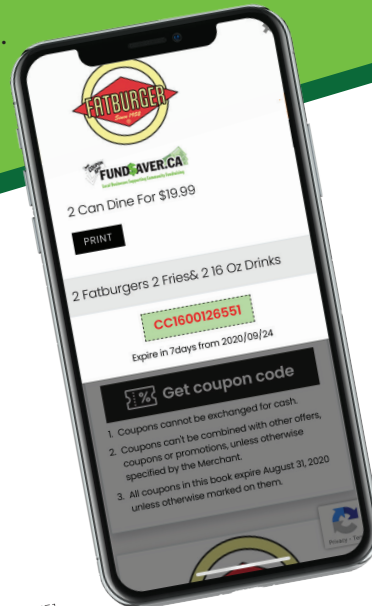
FATBURGER
Since 1952

FUNDSAVER.CA
Local Businesses Supporting Community Fundraising

2 Can Dine For $19.99

PRINT

2 Fatburgers 2 Fries& 2 16 Oz Drinks

CC1600126551

Expire in 7days from 2020/09/24

Get coupon code

1. Coupons cannot be exchanged for cash.
2. Coupons can't be combined with other offers, coupons or promotions, unless otherwise specified by the Merchant.
3. All coupons in this book expire August 31, 2020 unless otherwise marked on them.

Privacy - Te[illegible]